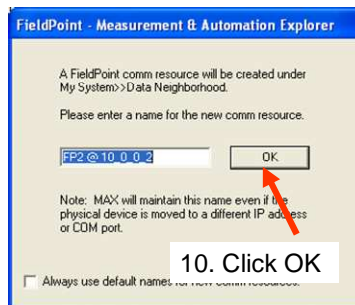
FieldPoint - Measurement & Automation Explorer

A FieldPoint comm resource will be created under My System>>Data Neighborhood.

Please enter a name for the new comm resource.

FP2 @ 10_0_0_2

OK

Note: MAX will maintain this name even if the physical device is moved to a different IP address or COM port.

10. Click OK

Always use default names for new comm resources.